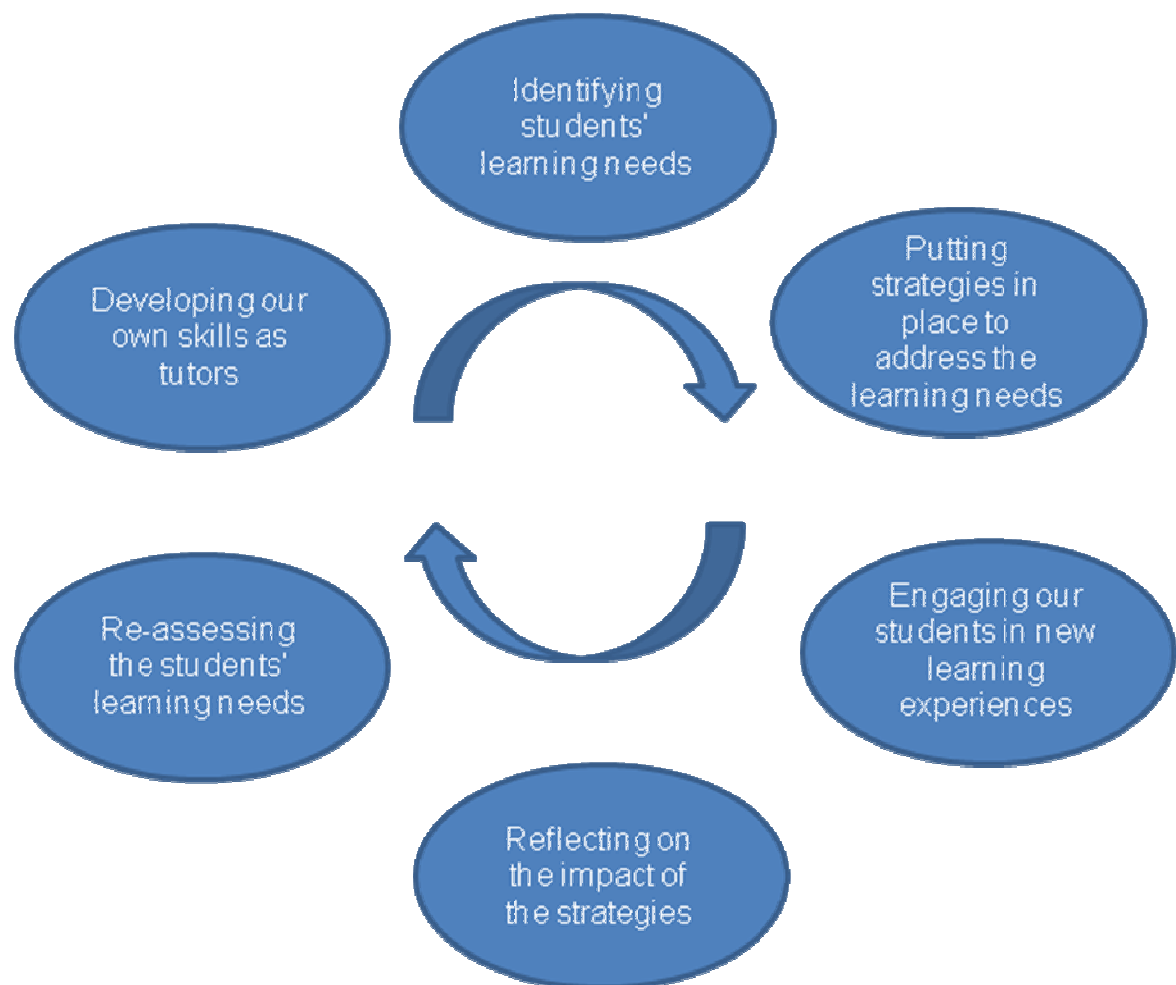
Identifying students' learning needs

Putting strategies in place to address the learning needs

Engaging our students in new learning experiences

Reflecting on the impact of the strategies

Re-assessing the students' learning needs

Developing our own skills as tutors